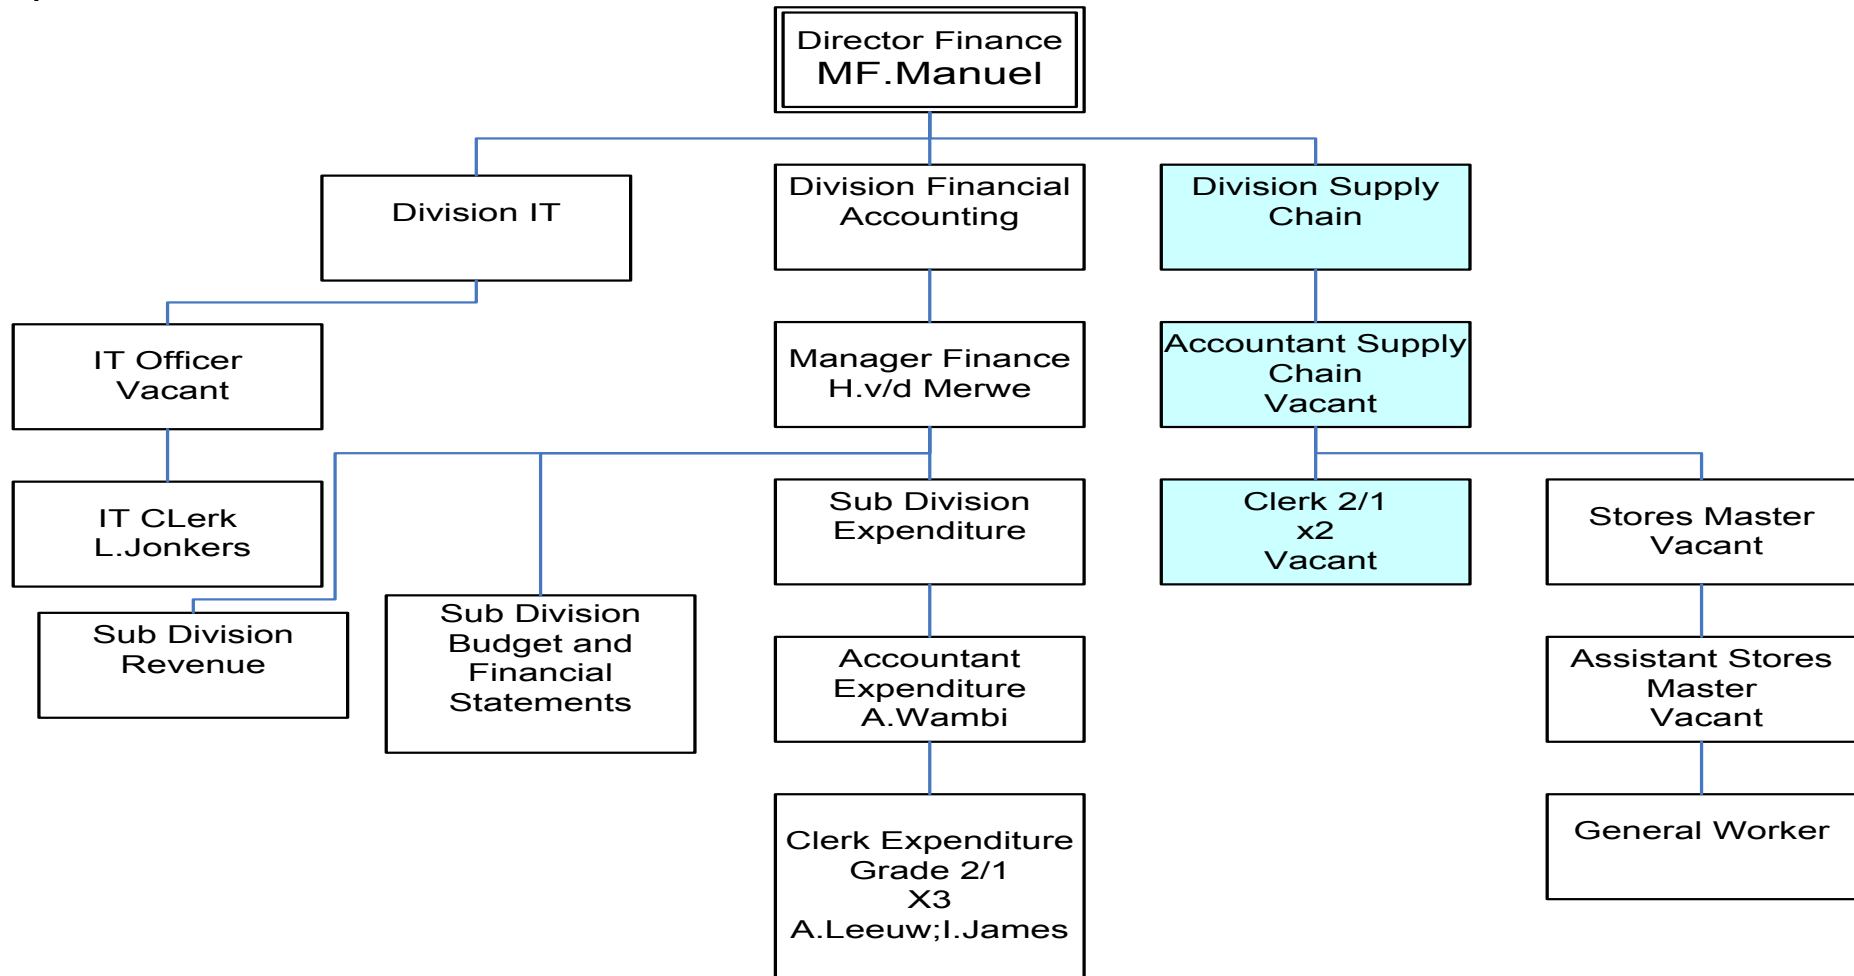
Director Finance
MF.Manuel

Division IT

Division Financial Accounting

Division Supply Chain

IT Officer
Vacant

IT CLerk
L.Jonkers

Manager Finance
H.v/d Merwe

Accountant Supply Chain
Vacant

Sub Division Expenditure

Clerk 2/1
x2
Vacant

Stores Master
Vacant

Sub Division Revenue

Sub Division Budget and Financial Statements

Accountant Expenditure
A.Wambi

Assistant Stores Master
Vacant

Clerk Expenditure
Grade 2/1
X3
A.Leeuw;I.James

General Worker